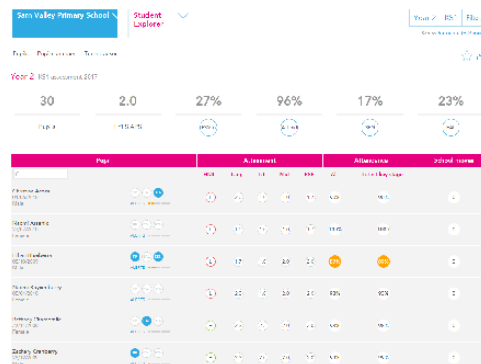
Sern Valley Primary School

Student Explorer

Year 2 | KS1

Pupils

Year 2 KS1 assessment 2017

30

2.0

27%

96%

17%

23%

Pupils

| Pupil | | Attainment | | | | | Attendance | | School moves |
|---|---|---|---|---|---|---|---|---|---|
| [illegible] | | | | | | | | | |
| Florence Aaron | | | | | | | | | |
| Nicolai Aasebo | | | | | | | | | |
| Lilla Abrahams | | | | | 2.0 | | 87% | 89% | |
| Phoenix Aspen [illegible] | | 2.0 | 2.0 | 2.0 | 2.0 | | 93% | 95% | |
| Bethany Bachman | | | | | | | | | |
| Zachary Bamberry | | | | | | | | | |